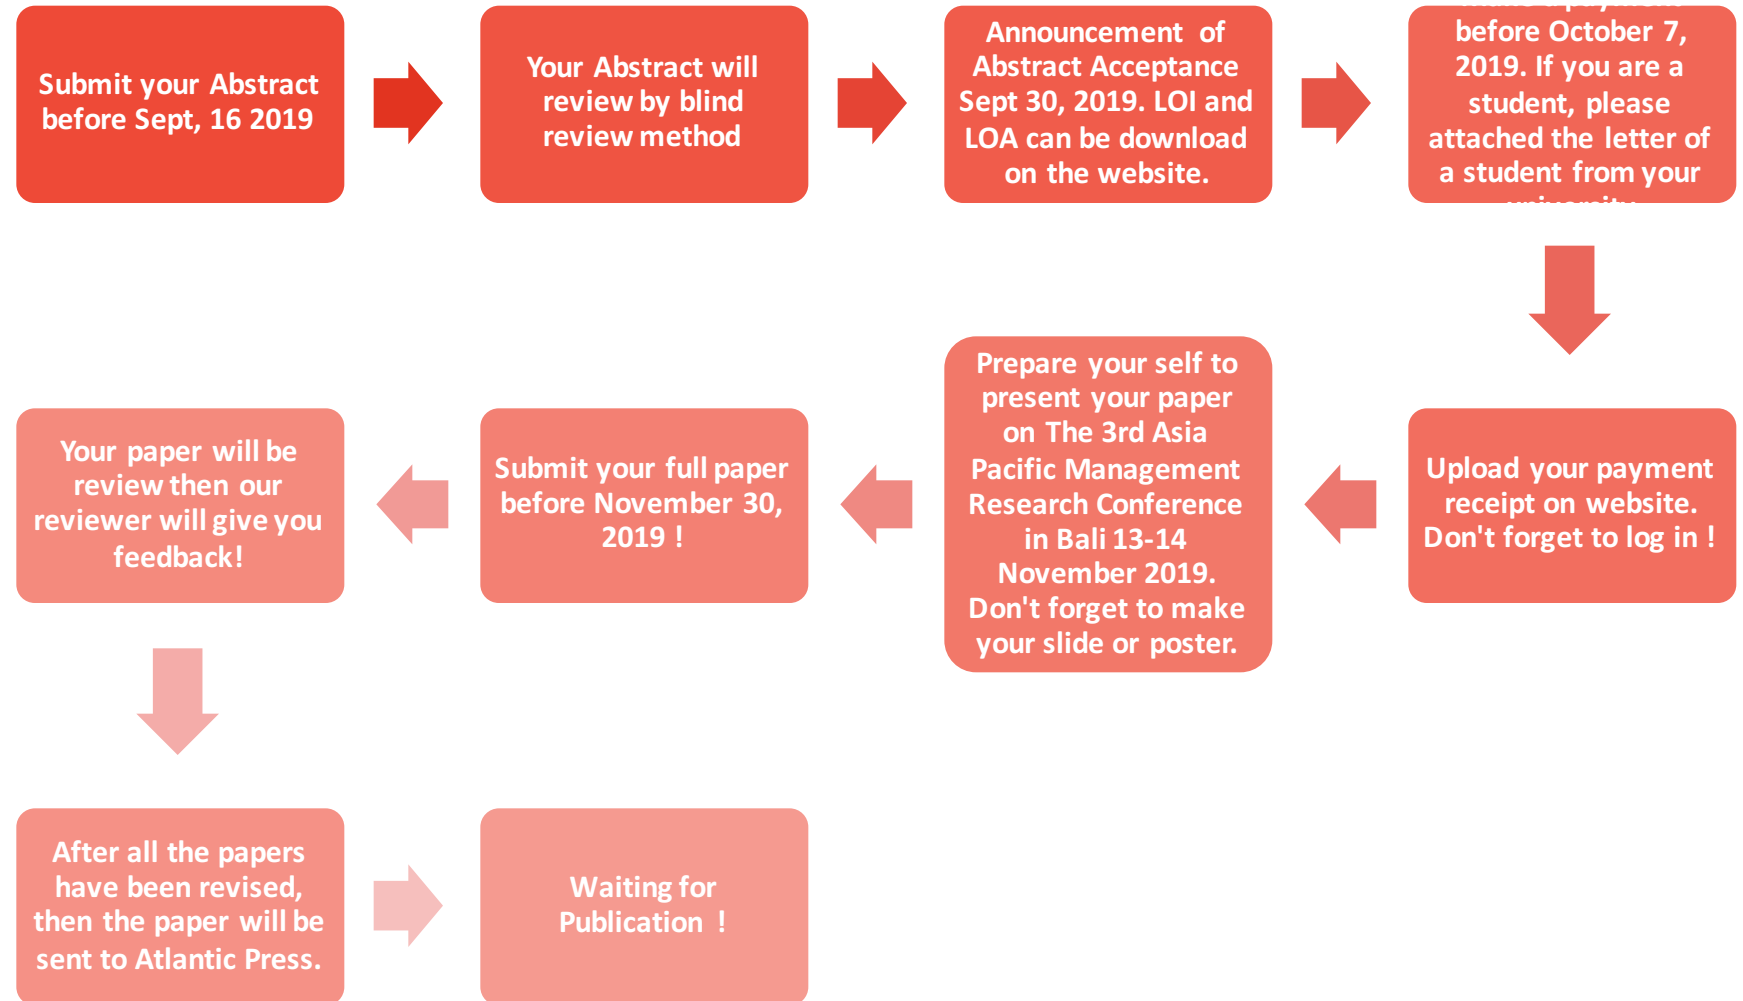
Submit your Abstract before Sept, 16 2019

Your Abstract will review by blind review method

Announcement of Abstract Acceptance Sept 30, 2019. LOI and LOA can be download on the website.

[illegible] before October 7, 2019. If you are a student, please attached the letter of a student from your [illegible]

Upload your payment receipt on website. Don't forget to log in !

Prepare your self to present your paper on The 3rd Asia Pacific Management Research Conference in Bali 13-14 November 2019. Don't forget to make your slide or poster.

Submit your full paper before November 30, 2019 !

Your paper will be review then our reviewer will give you feedback!

After all the papers have been revised, then the paper will be sent to Atlantic Press.

Waiting for Publication !